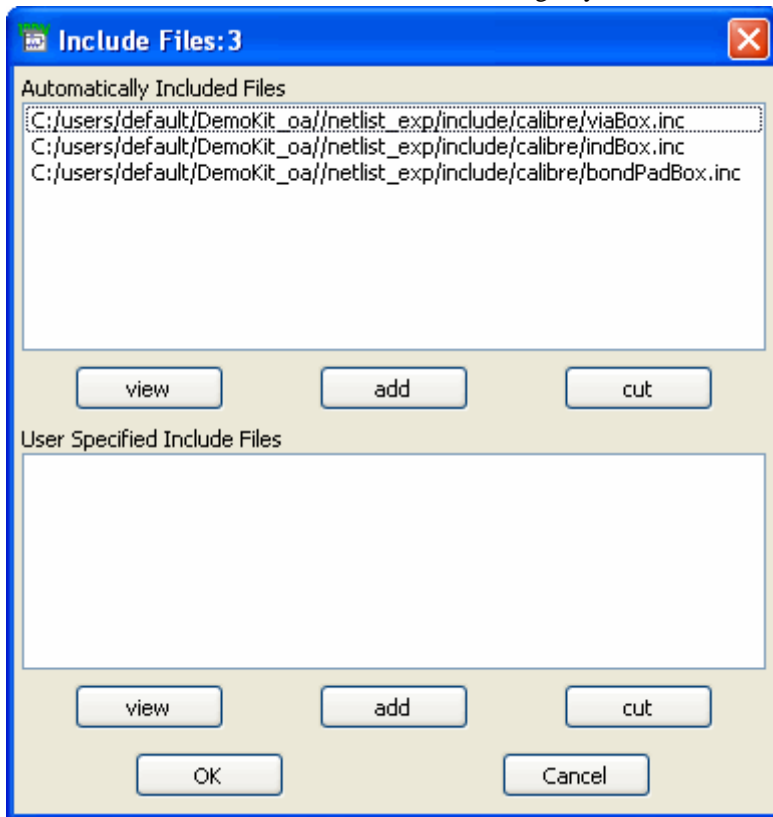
Include Files:3

Automatically Included Files

C:/users/default/DemoKit_oa//netlist_exp/include/calibre/viaBox.inc
C:/users/default/DemoKit_oa//netlist_exp/include/calibre/indBox.inc
C:/users/default/DemoKit_oa//netlist_exp/include/calibre/bondPadBox.inc

view add cut

User Specified Include Files

view add cut

OK Cancel